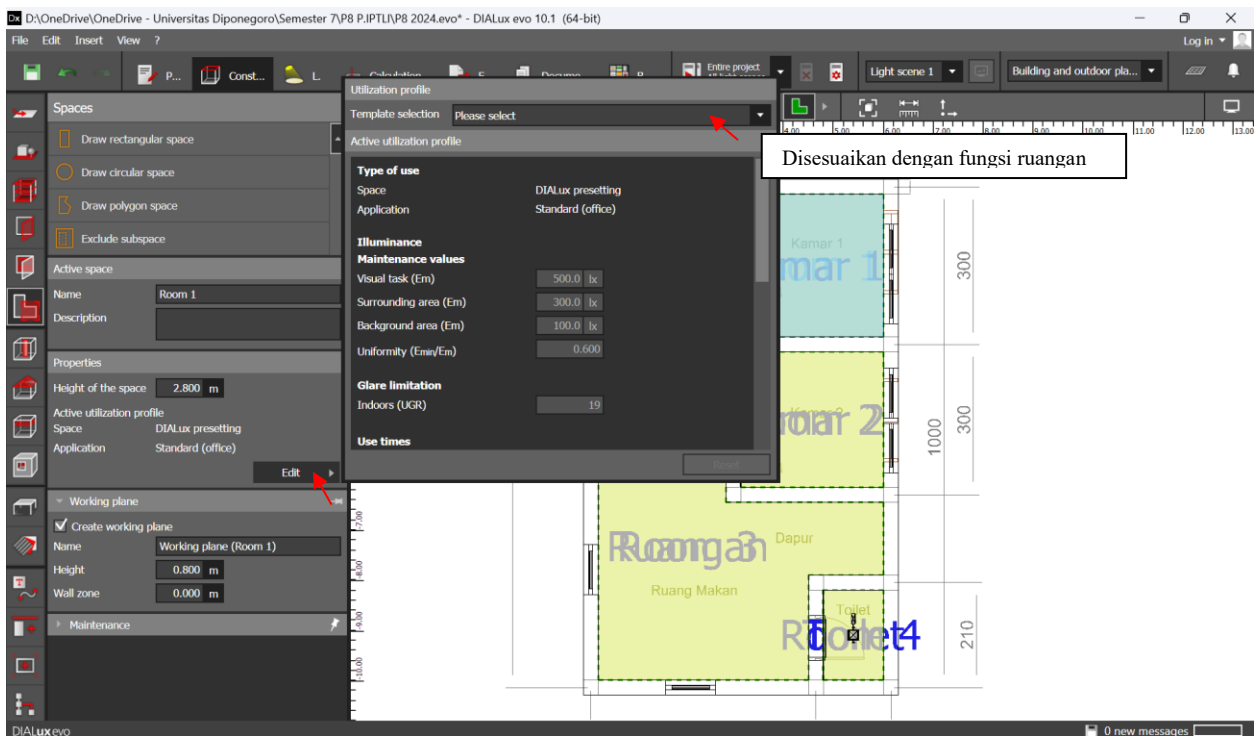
D:\OneDrive\OneDrive - Universitas Diponegoro\Semester 7\P8 P.IPTLI\P8 2024.evo* - DIALux evo 10.1 (64-bit)

File Edit Insert View ?

Log in

P... Const... L. Calculation E. Docume... B.

Entire project

Light scene 1

Building and outdoor pla...

Spaces

Draw rectangular space

Draw circular space

Draw polygon space

Exclude subspace

Active space

Name Room 1

Description

Properties

Height of the space 2.800 m

Active utilization profile

Space DIALux presetting

Application Standard (office)

Edit

Working plane

Create working plane

Name Working plane (Room 1)

Height 0.800 m

Wall zone 0.000 m

Maintenance

Utilization profile

Template selection Please select

Active utilization profile

Type of use

Space DIALux presetting

Application Standard (office)

Illuminance

Maintenance values

Visual task (Em) 500.0 lx

Surrounding area (Em) 300.0 lx

Background area (Em) 100.0 lx

Uniformity (Emin/Em) 0.600

Glare limitation

Indoors (UGR) 19

Use times

Reset

Disesuaikan dengan fungsi ruangan

Kamar 1

mar 1

Kamar 2

mar 2

Ruang 3

Dapur

Ruang Makan

Toilet

Toilet4

300

300

1000

210

4.00 5.00 6.00 7.00 8.00 9.00 10.00 11.00 12.00 13.00

-7.00 -8.00 -9.00 -10.00

DIALux evo

0 new messages